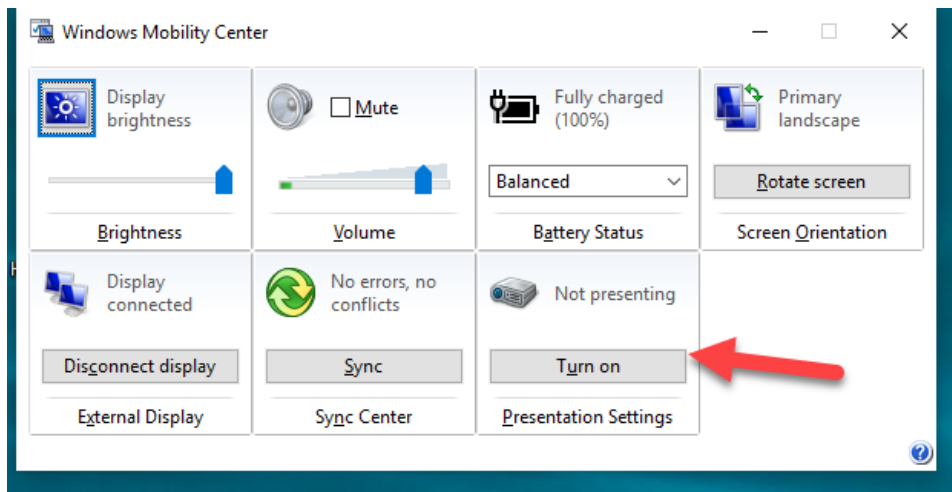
Windows Mobility Center

Display brightness

Brightness

Mute

Volume

Fully charged (100%)

Balanced

Battery Status

Primary landscape

Rotate screen

Screen Orientation

Display connected

Disconnect display

External Display

No errors, no conflicts

Sync

Sync Center

Not presenting

Turn on

Presentation Settings